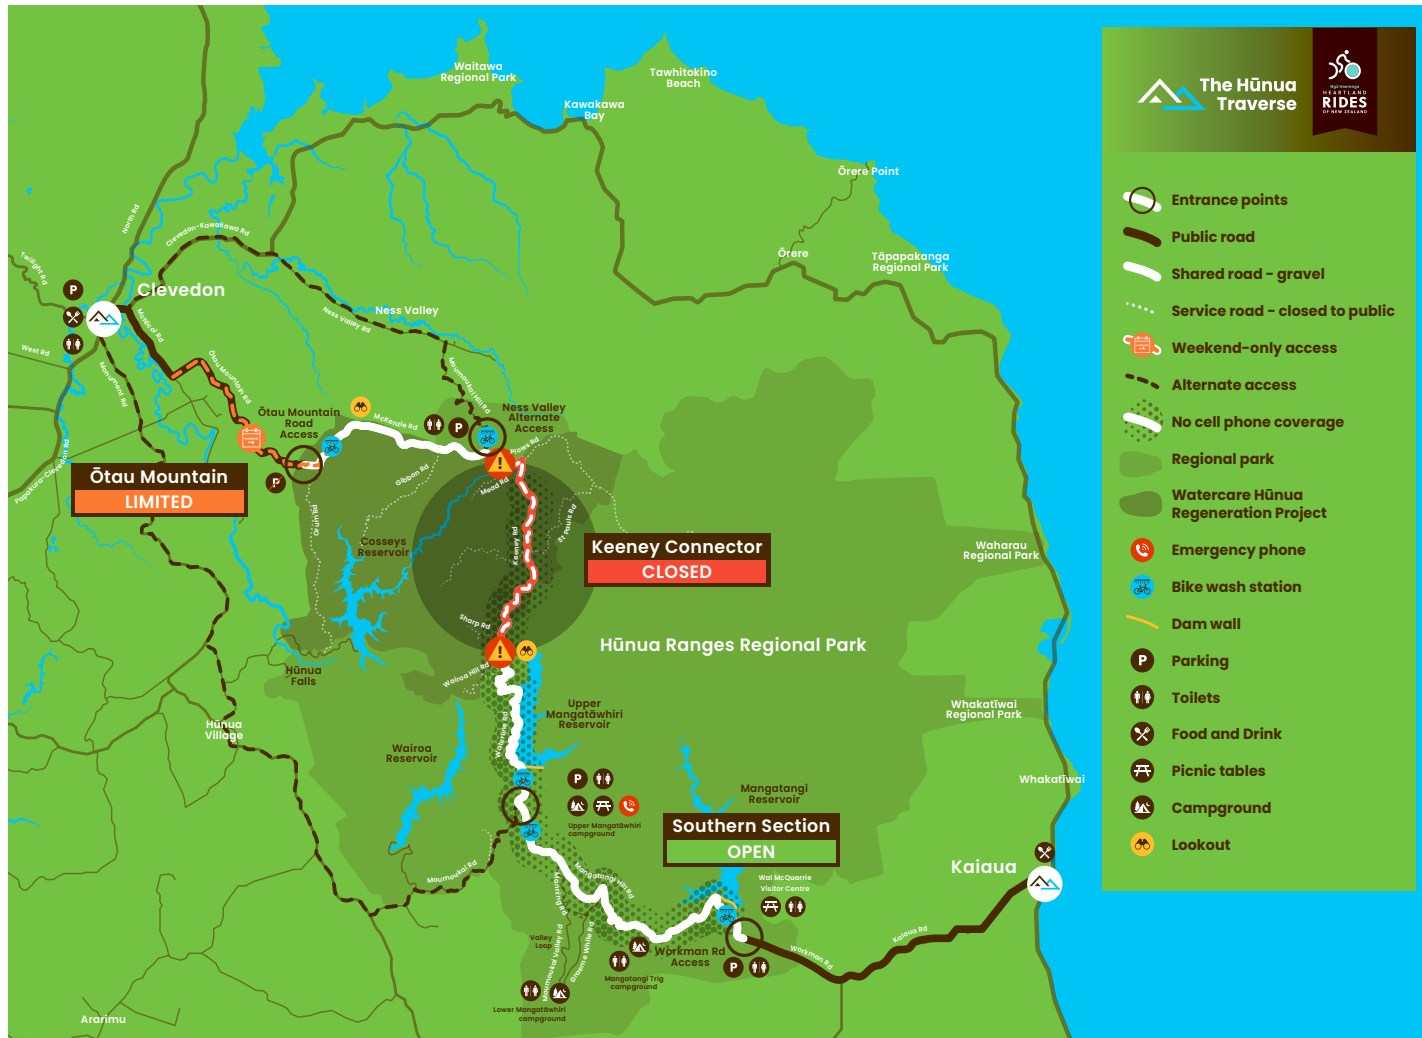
The Hūnua Traverse

HEARTLAND RIDES OF NEW ZEALAND

Entrance points
Public road
Shared road - gravel
Service road - closed to public
Weekend-only access
Alternate access
No cell phone coverage
Regional park
Watercare Hūnua Regeneration Project
Emergency phone
Bike wash station
Dam wall
Parking
Toilets
Food and Drink
Picnic tables
Campground
Lookout

Waitawa Regional Park
Tawhitokino Beach
Kawakawa Bay
Ōrere Point
Ōrere
Tāpapakanga Regional Park
Clevedon
North Rd
Clevedon-Kawakawa Rd
Twilight Rd
West Rd
Ness Valley
Ness Valley Rd
Monument Rd
Otau Mountain Rd
Papakura-Clevedon Rd
Ōtau Mountain Road Access
McKenzie Rd
Mountain Hill Rd
Ness Valley Alternate Access
Ōtau Mountain
LIMITED
Gibbon Rd
Mead Rd
Keeney Rd
St Pauls Rd
Cosseys Reservoir
Keeney Connector
CLOSED
Waharau Regional Park
Hūnua Ranges Regional Park
Sharp Rd
Wairoa Hill Rd
Hūnua Falls
Hūnua Village
Upper Mangatāwhiri Reservoir
Wairoa Reservoir
Whakatīwai Regional Park
Whakatīwai
Mangatangi Reservoir
Upper Mangatāwhiri campground
Southern Section
OPEN
Kaiaua
Moumoukai Rd
Mangatangi Hill Rd
Wai McQuarrie Visitor Centre
Workman Rd Access
Workman Rd
Kaiaua Rd
Valley Loop
Mangatangi Trig campground
Lower Mangatāwhiri campground
Ararimu